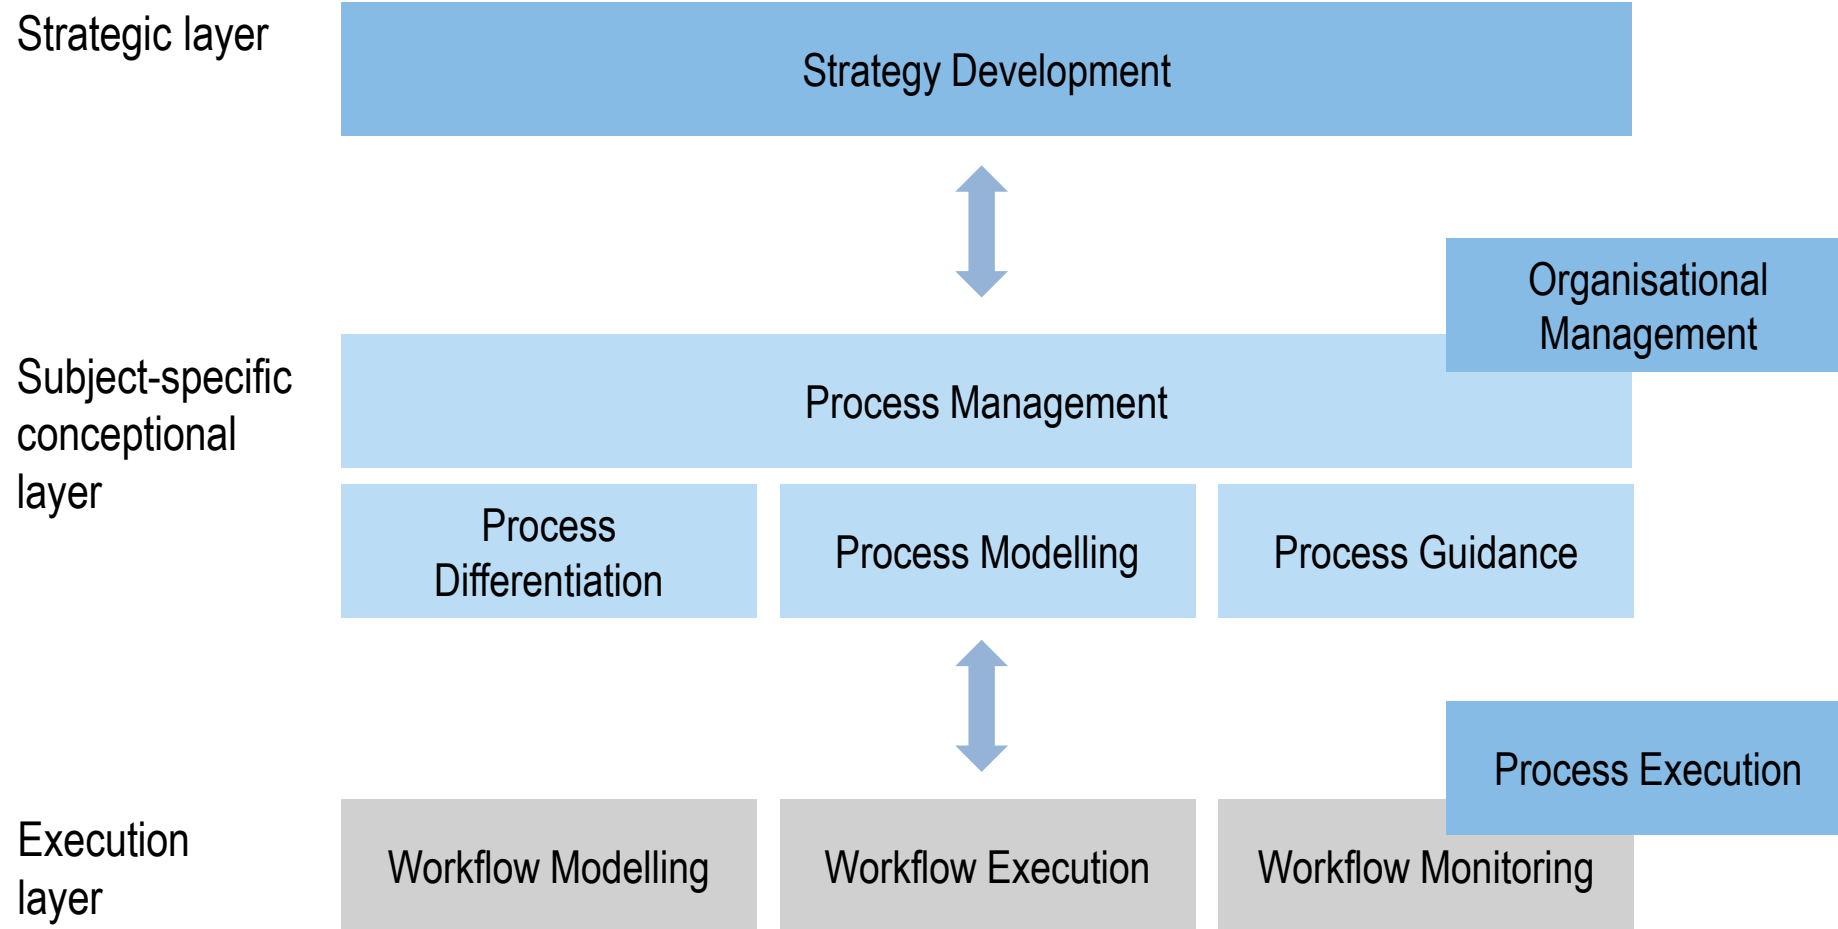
Strategic layer

Strategy Development

Organisational Management

Subject-specific conceptional layer

Process Management

Process Differentiation

Process Modelling

Process Guidance

Process Execution

Execution layer

Workflow Modelling

Workflow Execution

Workflow Monitoring